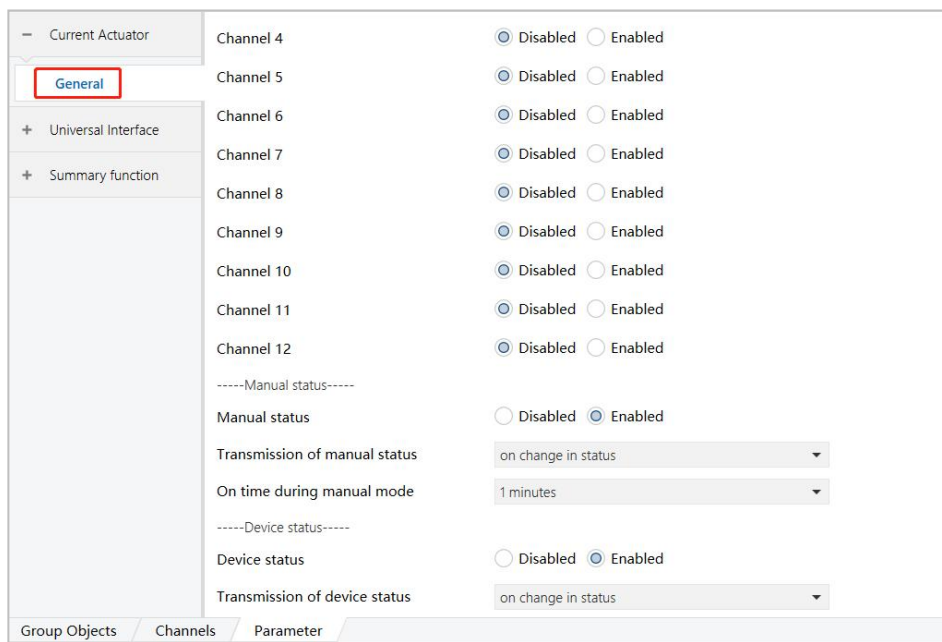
− Current Actuator
General
+ Universal Interface
+ Summary function

| | |
|---|---|
| Channel 4 | Disabled Enabled |
| Channel 5 | Disabled Enabled |
| Channel 6 | Disabled Enabled |
| Channel 7 | Disabled Enabled |
| Channel 8 | Disabled Enabled |
| Channel 9 | Disabled Enabled |
| Channel 10 | Disabled Enabled |
| Channel 11 | Disabled Enabled |
| Channel 12 | Disabled Enabled |

-----Manual status-----

| | |
|---|---|
| Manual status | Disabled Enabled |
| Transmission of manual status | on change in status |
| On time during manual mode | 1 minutes |

-----Device status-----

| | |
|---|---|
| Device status | Disabled Enabled |
| Transmission of device status | on change in status |

Group Objects Channels Parameter